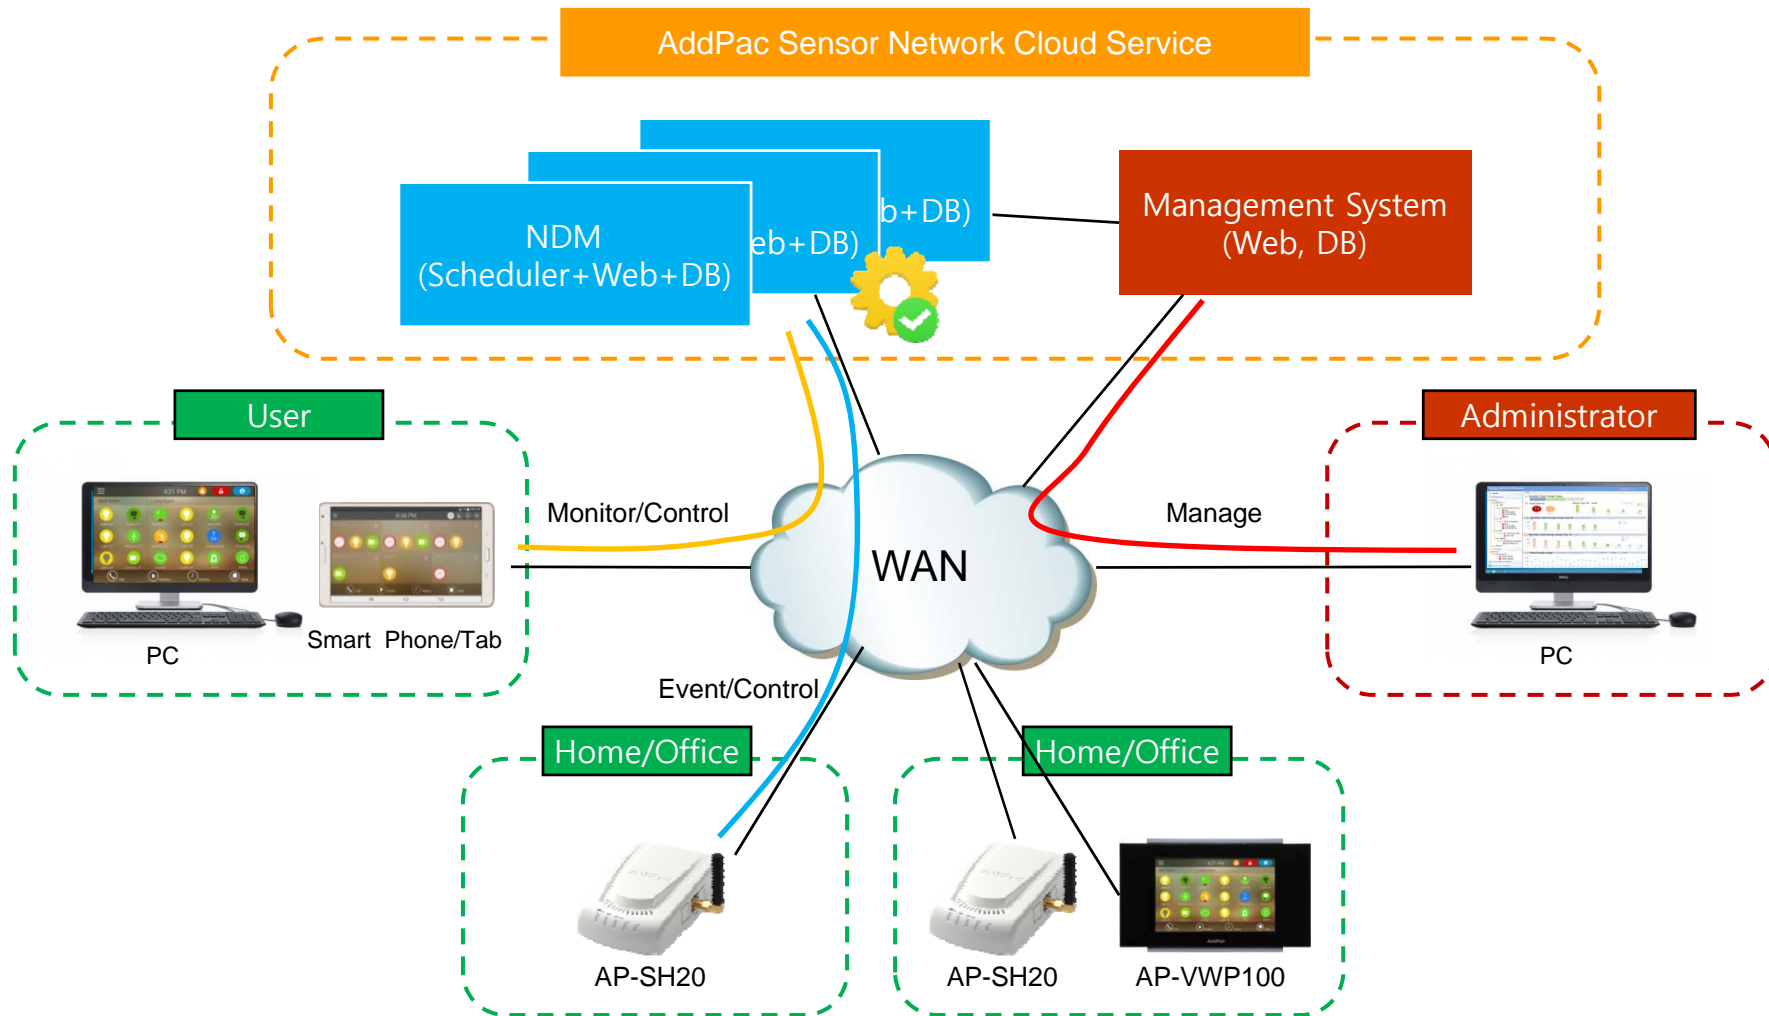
AddPac Sensor Network Cloud Service

b+DB)

eb+DB)

NDM
(Scheduler+Web+DB)

Management System
(Web, DB)

User

Administrator

Monitor/Control

Manage

WAN

PC

Smart Phone/Tab

PC

Event/Control

Home/Office

Home/Office

AP-SH20

AP-SH20

AP-VWP100